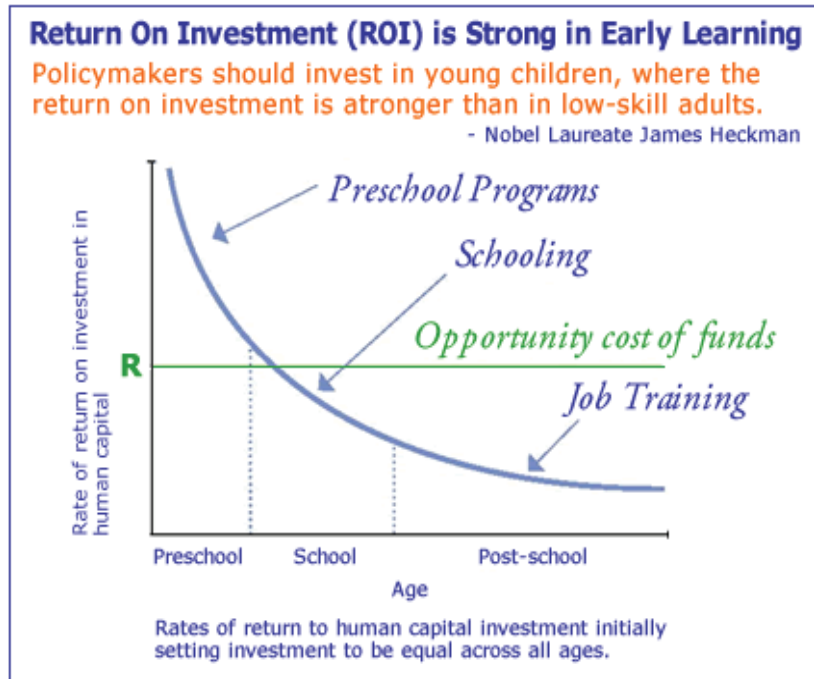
Return On Investment (ROI) is Strong in Early Learning

Policymakers should invest in young children, where the return on investment is atronger than in low-skill adults.

- Nobel Laureate James Heckman

Rate of return on investment in human capital

Preschool Programs

Schooling

R

Opportunity cost of funds

Job Training

Preschool School Post-school

Age

Rates of return to human capital investment initially setting investment to be equal across all ages.